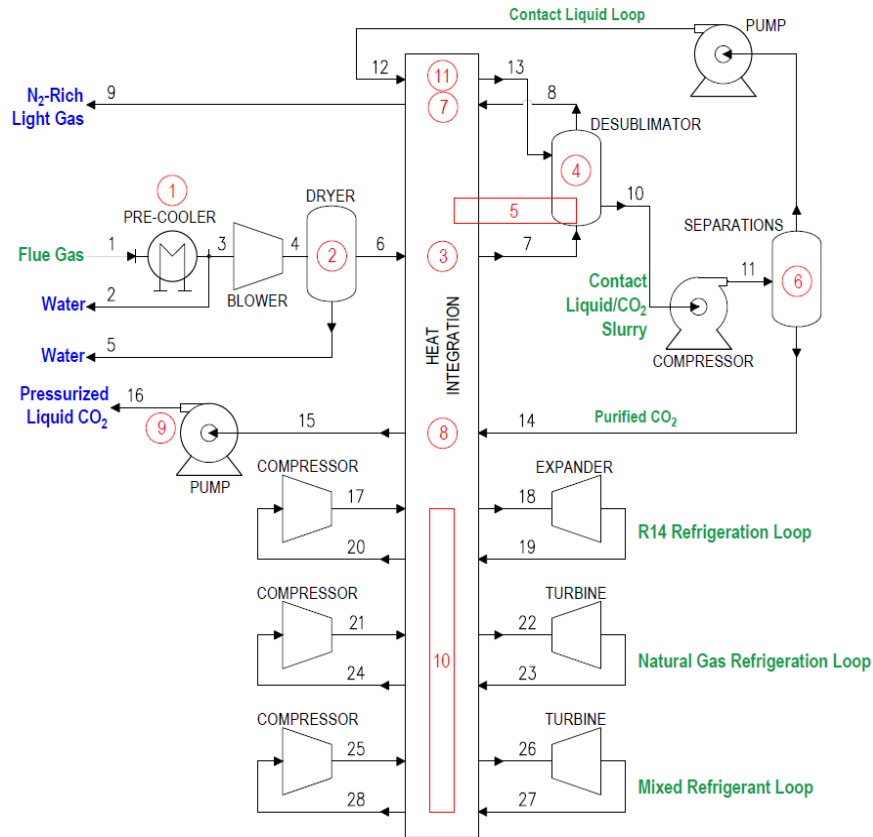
Contact Liquid Loop

PUMP

12

11

13

$N_2$-Rich Light Gas

9

7

8

DESUBLIMATOR

4

1

PRE-COOLER

DRYER

5

10

SEPARATIONS

Flue Gas

1

3

4

2

6

3

7

11

6

Water

2

BLOWER

Contact Liquid/$CO_2$ Slurry

Water

5

COMPRESSOR

HEAT INTEGRATION

Pressurized Liquid $CO_2$

16

9

15

8

14

Purified $CO_2$

PUMP

COMPRESSOR

17

18

EXPANDER

R14 Refrigeration Loop

20

19

COMPRESSOR

TURBINE

21

22

10

Natural Gas Refrigeration Loop

24

23

COMPRESSOR

TURBINE

25

26

Mixed Refrigerant Loop

28

27